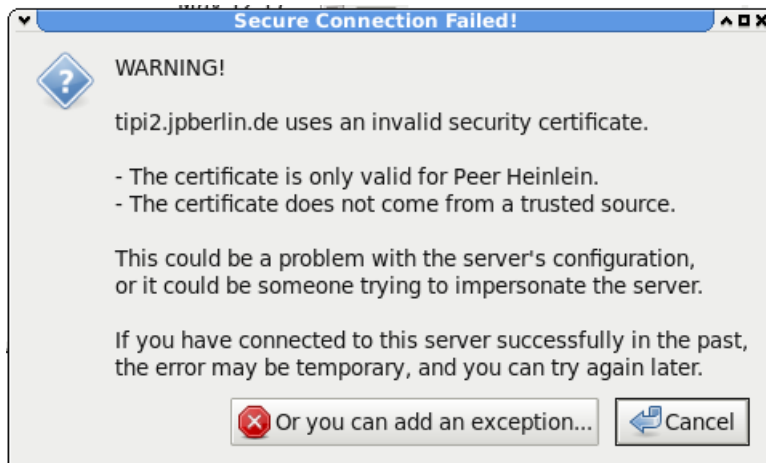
Secure Connection Failed!

WARNING!

tipi2.jpberlin.de uses an invalid security certificate.

- The certificate is only valid for Peer Heinlein.
- The certificate does not come from a trusted source.

This could be a problem with the server's configuration, or it could be someone trying to impersonate the server.

If you have connected to this server successfully in the past, the error may be temporary, and you can try again later.

Or you can add an exception...

Cancel